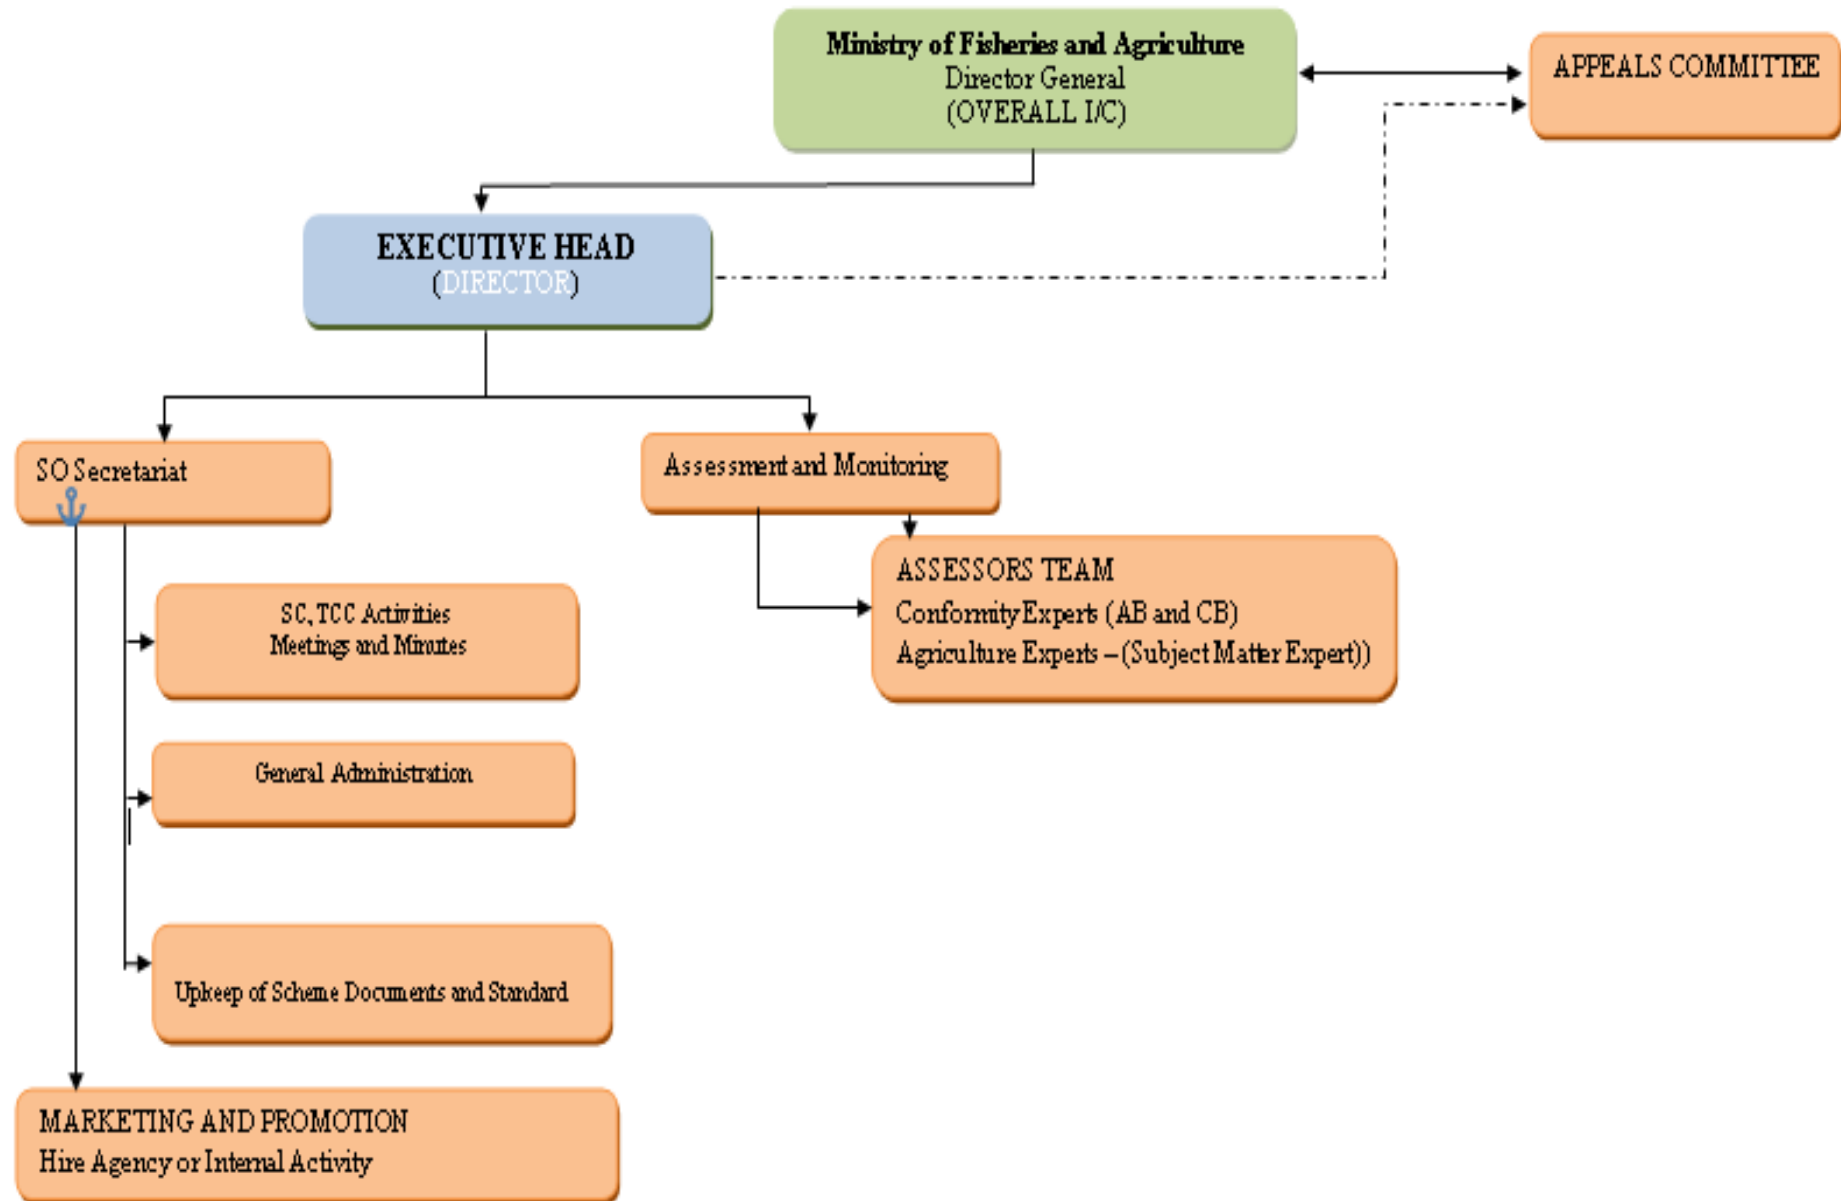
Ministry of Fisheries and Agriculture
Director General
(OVERALL I/C)

APPEALS COMMITTEE

EXECUTIVE HEAD
(DIRECTOR)

SO Secretariat

Assessment and Monitoring

ASSESSORS TEAM
Conformity Experts (AB and CB)
Agriculture Experts – (Subject Matter Expert))

SC, TCC Activities
Meetings and Minutes

General Administration

Upkeep of Scheme Documents and Standard

MARKETING AND PROMOTION
Hire Agency or Internal Activity